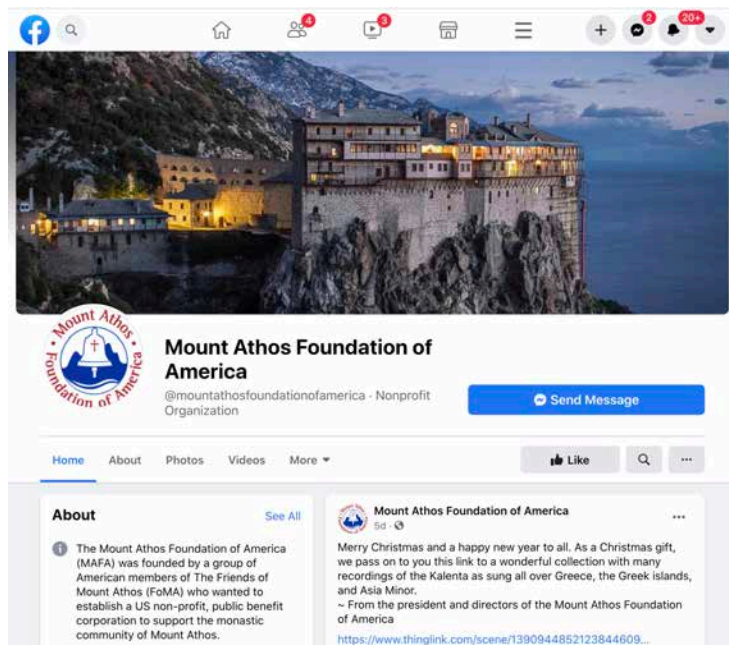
4 3 2 20+

Mount Athos Foundation of America

Mount Athos Foundation of America

@mountathosfoundationofamerica · Nonprofit Organization

Send Message

Home About Photos Videos More

Like

About

See All

The Mount Athos Foundation of America (MAFA) was founded by a group of American members of The Friends of Mount Athos (FoMA) who wanted to establish a US non-profit, public benefit corporation to support the monastic community of Mount Athos.

Mount Athos Foundation of America
5d ·

Merry Christmas and a happy new year to all. As a Christmas gift, we pass on to you this link to a wonderful collection with many recordings of the Kalenta as sung all over Greece, the Greek islands, and Asia Minor.
~ From the president and directors of the Mount Athos Foundation of America

https://www.thinglink.com/scene/1390944852123844609...